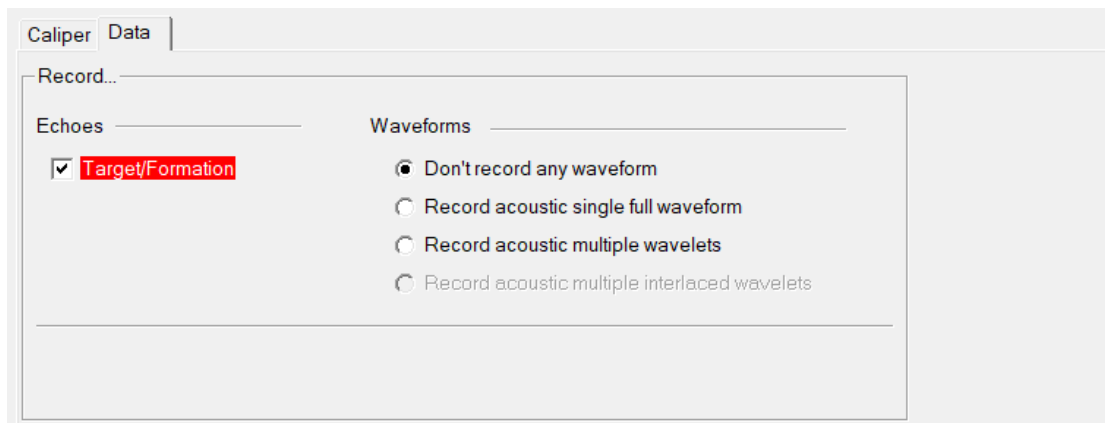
Caliper Data

Record...

Echoes

Target/Formation

Waveforms

Don't record any waveform

Record acoustic single full waveform

Record acoustic multiple wavelets

Record acoustic multiple interlaced wavelets